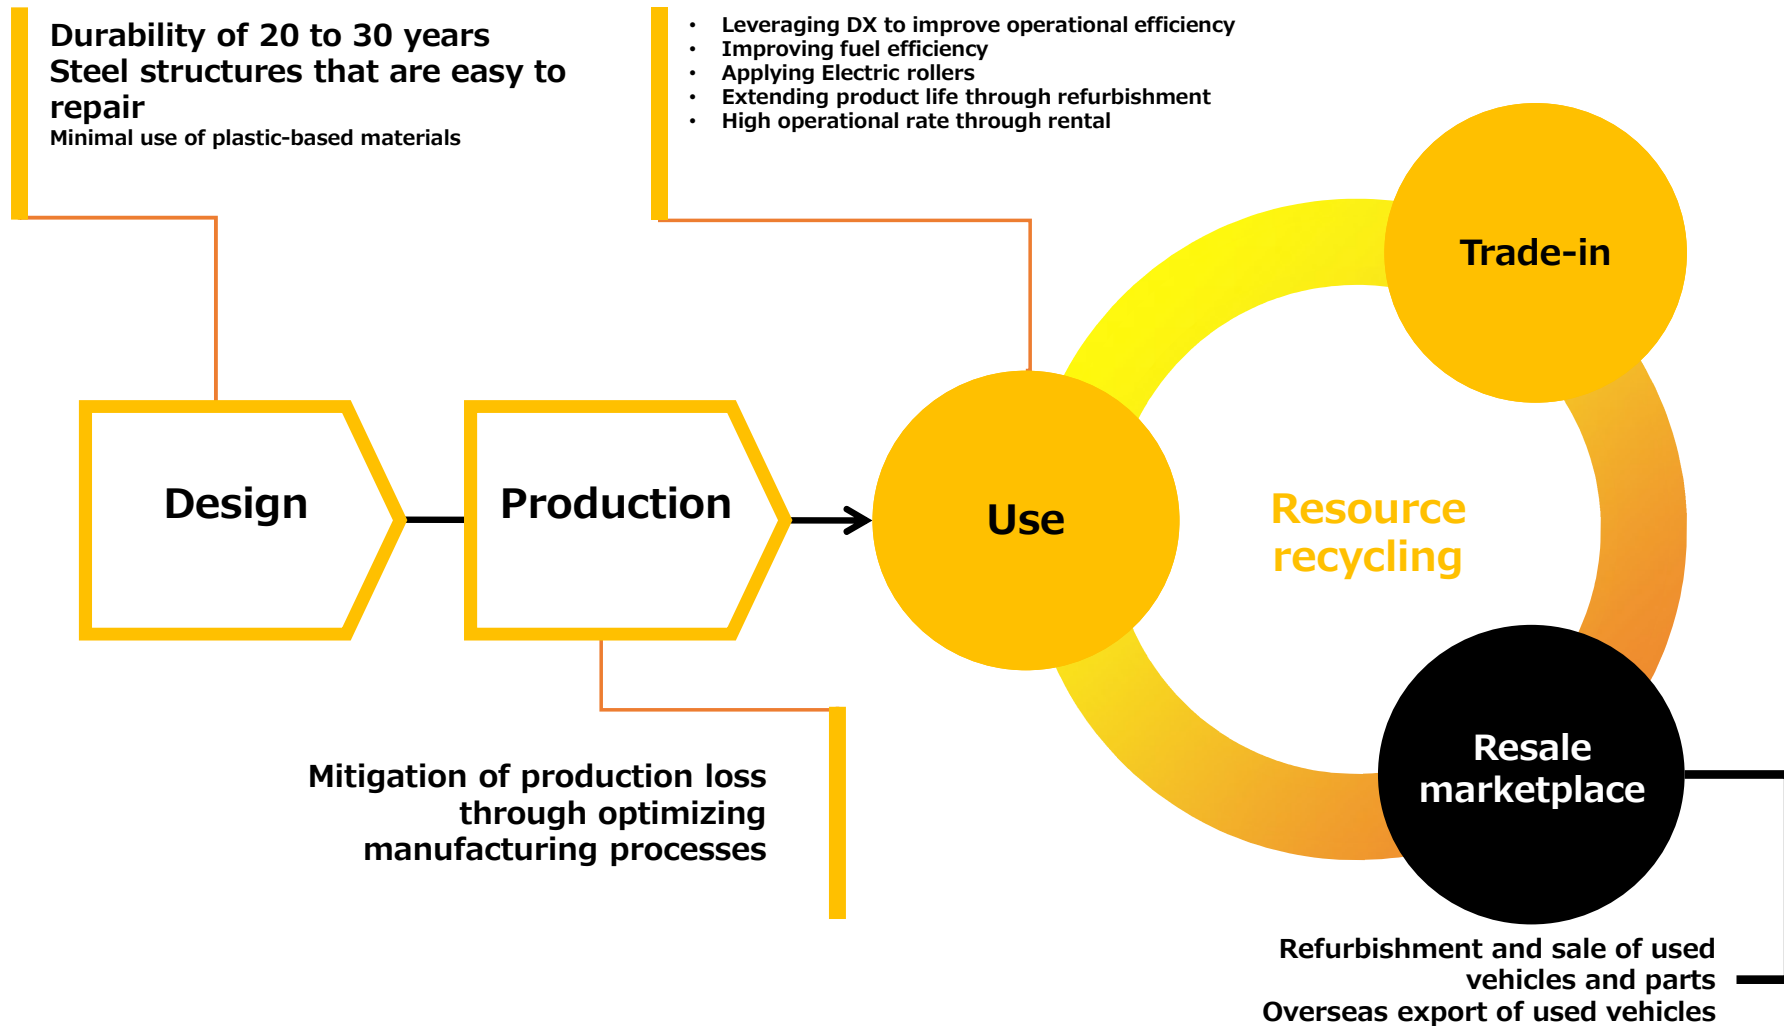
Durability of 20 to 30 years
Steel structures that are easy to repair
Minimal use of plastic-based materials

• Leveraging DX to improve operational efficiency
• Improving fuel efficiency
• Applying Electric rollers
• Extending product life through refurbishment
• High operational rate through rental

Trade-in

Design

Production

Use

Resource recycling

Resale marketplace

Mitigation of production loss through optimizing manufacturing processes

Refurbishment and sale of used vehicles and parts
Overseas export of used vehicles